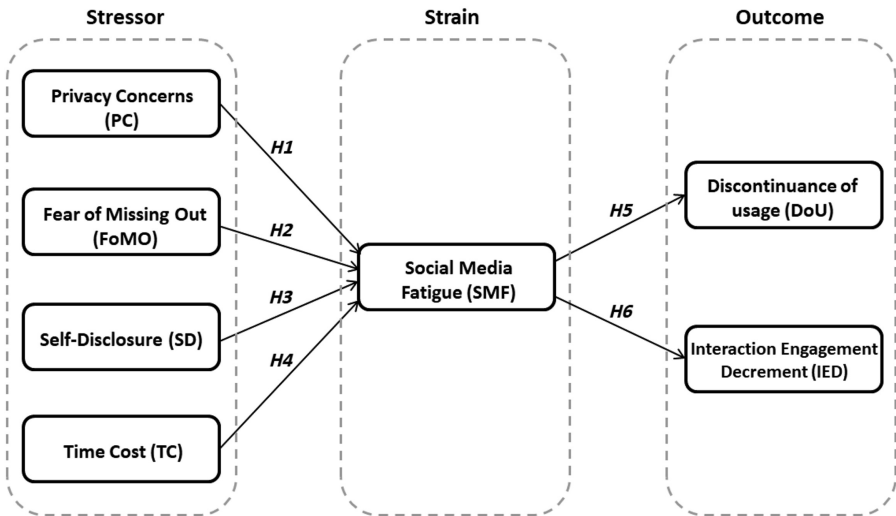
Stressor

Strain

Outcome

Privacy Concerns (PC)

Fear of Missing Out (FoMO)

Self-Disclosure (SD)

Time Cost (TC)

H1

H2

H3

H4

Social Media Fatigue (SMF)

H5

H6

Discontinuance of usage (DoU)

Interaction Engagement Decrement (IED)